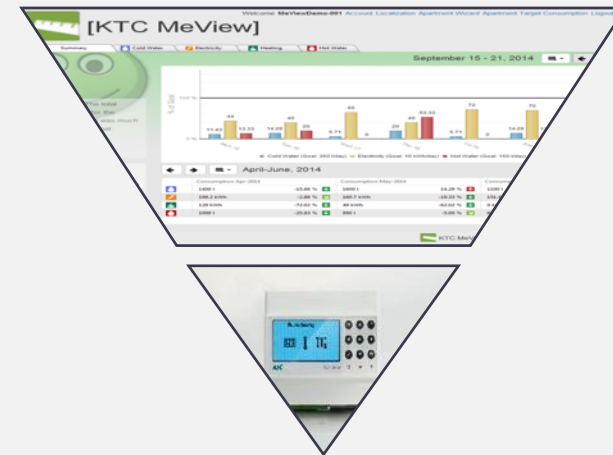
[KTC MeView]

Welcome MeViewDemo-001 Account Localization Apartment Wizard Apartment Target Consumption Logout

Summary | Cold Water | Electricity | Heating | Hot Water

September 15 - 21, 2014

100 %

11.43 44 13.33 14.29 40 26 5.71 65 0 29 49 53.33 5.71 0 72 14.29 72

Cold Water (Goal: 350 l/day) Electricity (Goal: 10 kWh/day) Hot Water (Goal: 150 l/day)

April-June, 2014

Consumption Apr-2014 | Consumption May-2014

1400 l -15.85 % | 1600 l 14.29 %
180.2 kWh -2.49 % | 160.7 kWh -10.23 %
120 kWh -72.02 % | 40 kWh -62.02 %
1000 l -25.83 % | 950 l -5.00 %

KTC MeView

KTC